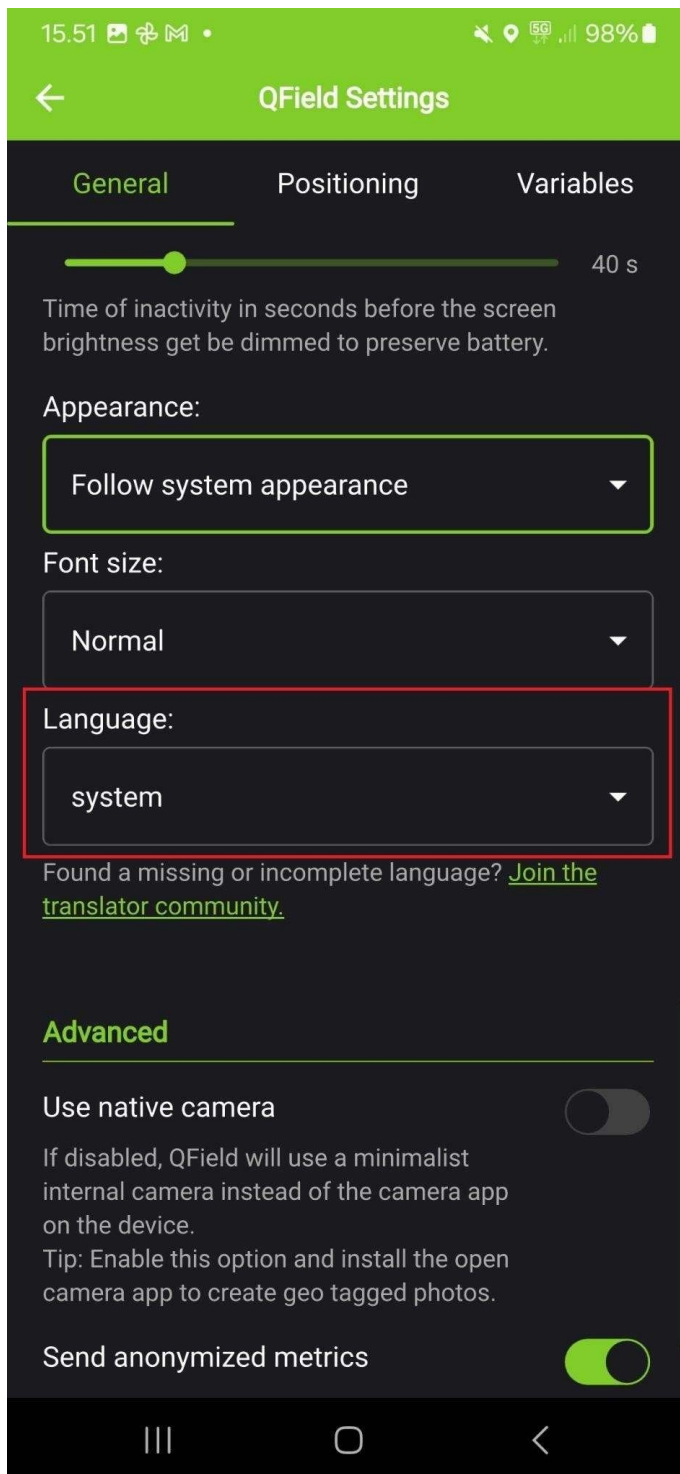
15.51 98%

QField Settings

General Positioning Variables

40 s

Time of inactivity in seconds before the screen brightness get be dimmed to preserve battery.

Appearance:

Follow system appearance

Font size:

Normal

Language:

system

Found a missing or incomplete language? Join the translator community.

Advanced

Use native camera

If disabled, QField will use a minimalist internal camera instead of the camera app on the device.
Tip: Enable this option and install the open camera app to create geo tagged photos.

Send anonymized metrics